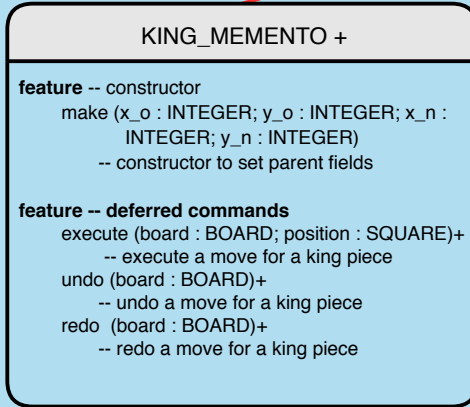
KING_MEMENTO +

feature -- constructor
make (x_o : INTEGER; y_o : INTEGER; x_n : INTEGER; y_n : INTEGER)
-- constructor to set parent fields

feature -- deferred commands
execute (board : BOARD; position : SQUARE)+
-- execute a move for a king piece
undo (board : BOARD)+
-- undo a move for a king piece
redo (board : BOARD)+
-- redo a move for a king piece